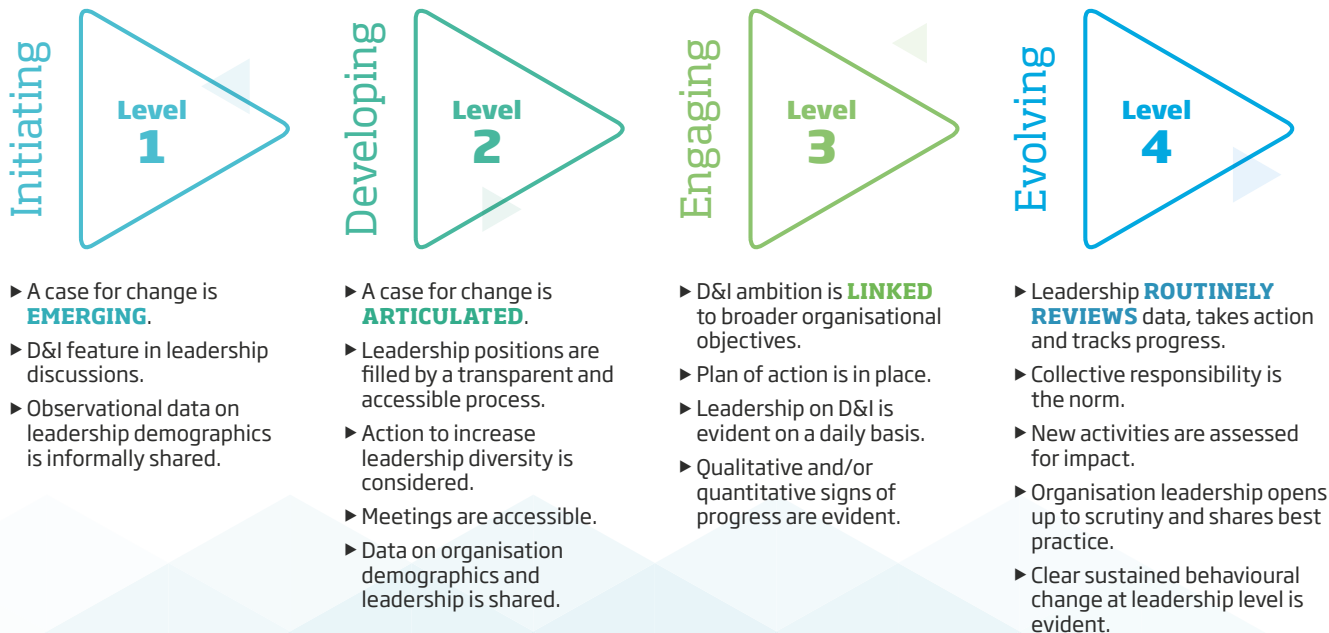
Initiating

Level 1

▶ A case for change is **EMERGING**.

▶ D&I feature in leadership discussions.

▶ Observational data on leadership demographics is informally shared.

Developing

Level 2

▶ A case for change is **ARTICULATED**.

▶ Leadership positions are filled by a transparent and accessible process.

▶ Action to increase leadership diversity is considered.

▶ Meetings are accessible.

▶ Data on organisation demographics and leadership is shared.

Engaging

Level 3

▶ D&I ambition is **LINKED** to broader organisational objectives.

▶ Plan of action is in place.

▶ Leadership on D&I is evident on a daily basis.

▶ Qualitative and/or quantitative signs of progress are evident.

Evolving

Level 4

▶ Leadership **ROUTINELY REVIEWS** data, takes action and tracks progress.

▶ Collective responsibility is the norm.

▶ New activities are assessed for impact.

▶ Organisation leadership opens up to scrutiny and shares best practice.

▶ Clear sustained behavioural change at leadership level is evident.